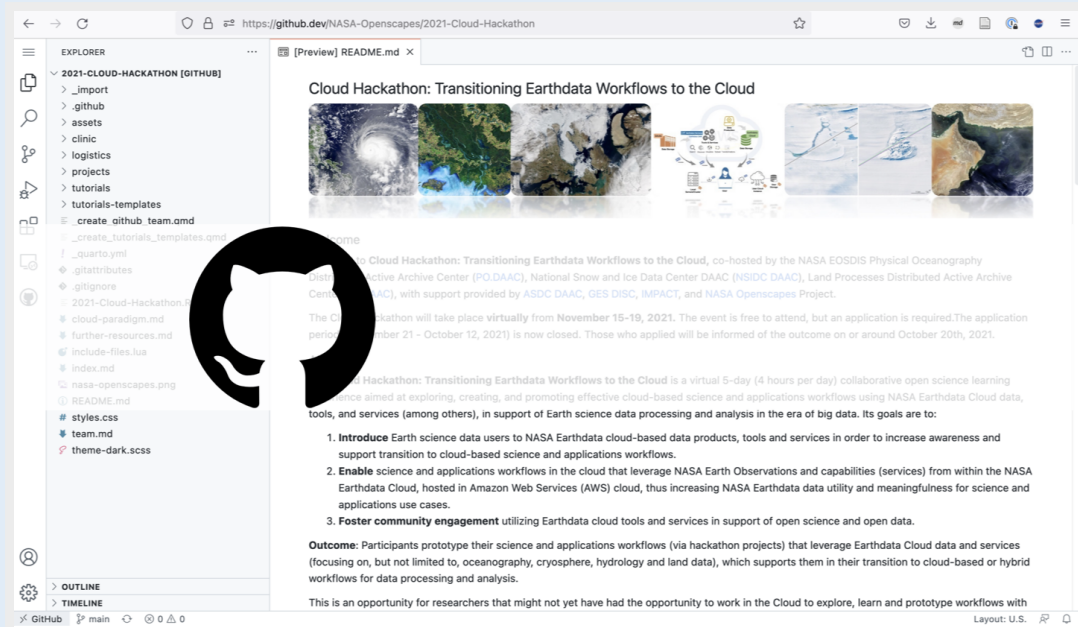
https://github.dev/NASA-Openscapes/2021-Cloud-Hackathon

EXPLORER

2021-CLOUD-HACKATHON [GITHUB]
_import
.github
assets
clinic
logistics
projects
tutorials
tutorials-templates
_create_github_team.qmd
_create_tutorials_templates.qmd
_quarto.yml
.gitattributes
.gitignore
2021-Cloud-Hackathon.R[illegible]
cloud-paradigm.md
further-resources.md
include-files.lua
index.md
nasa-openscapes.png
README.md
styles.css
team.md
theme-dark.scss

OUTLINE
TIMELINE

[Preview] README.md

Cloud Hackathon: Transitioning Earthdata Workflows to the Cloud

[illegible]ome

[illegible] to Cloud Hackathon: Transitioning Earthdata Workflows to the Cloud, co-hosted by the NASA EOSDIS Physical Oceanography Dist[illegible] Active Archive Center (PO.DAAC), National Snow and Ice Data Center DAAC (NSIDC DAAC), Land Processes Distributed Active Archive Cente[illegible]AC), with support provided by ASDC DAAC, GES DISC, IMPACT, and NASA Openscapes Project.

The C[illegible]ackathon will take place virtually from November 15-19, 2021. The event is free to attend, but an application is required.The application perio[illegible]mber 21 – October 12, 2021) is now closed. Those who applied will be informed of the outcome on or around October 20th, 2021.

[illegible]d Hackathon: Transitioning Earthdata Workflows to the Cloud is a virtual 5-day (4 hours per day) collaborative open science learning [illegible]ence aimed at exploring, creating, and promoting effective cloud-based science and applications workflows using NASA Earthdata Cloud data, tools, and services (among others), in support of Earth science data processing and analysis in the era of big data. Its goals are to:

1. Introduce Earth science data users to NASA Earthdata cloud-based data products, tools and services in order to increase awareness and support transition to cloud-based science and applications workflows.
2. Enable science and applications workflows in the cloud that leverage NASA Earth Observations and capabilities (services) from within the NASA Earthdata Cloud, hosted in Amazon Web Services (AWS) cloud, thus increasing NASA Earthdata data utility and meaningfulness for science and applications use cases.
3. Foster community engagement utilizing Earthdata cloud tools and services in support of open science and open data.

Outcome: Participants prototype their science and applications workflows (via hackathon projects) that leverage Earthdata Cloud data and services (focusing on, but not limited to, oceanography, cryosphere, hydrology and land data), which supports them in their transition to cloud-based or hybrid workflows for data processing and analysis.

This is an opportunity for researchers that might not yet have had the opportunity to work in the Cloud to explore, learn and prototype workflows with

GitHub main ⊗ 0 ⚠ 0 Layout: U.S.